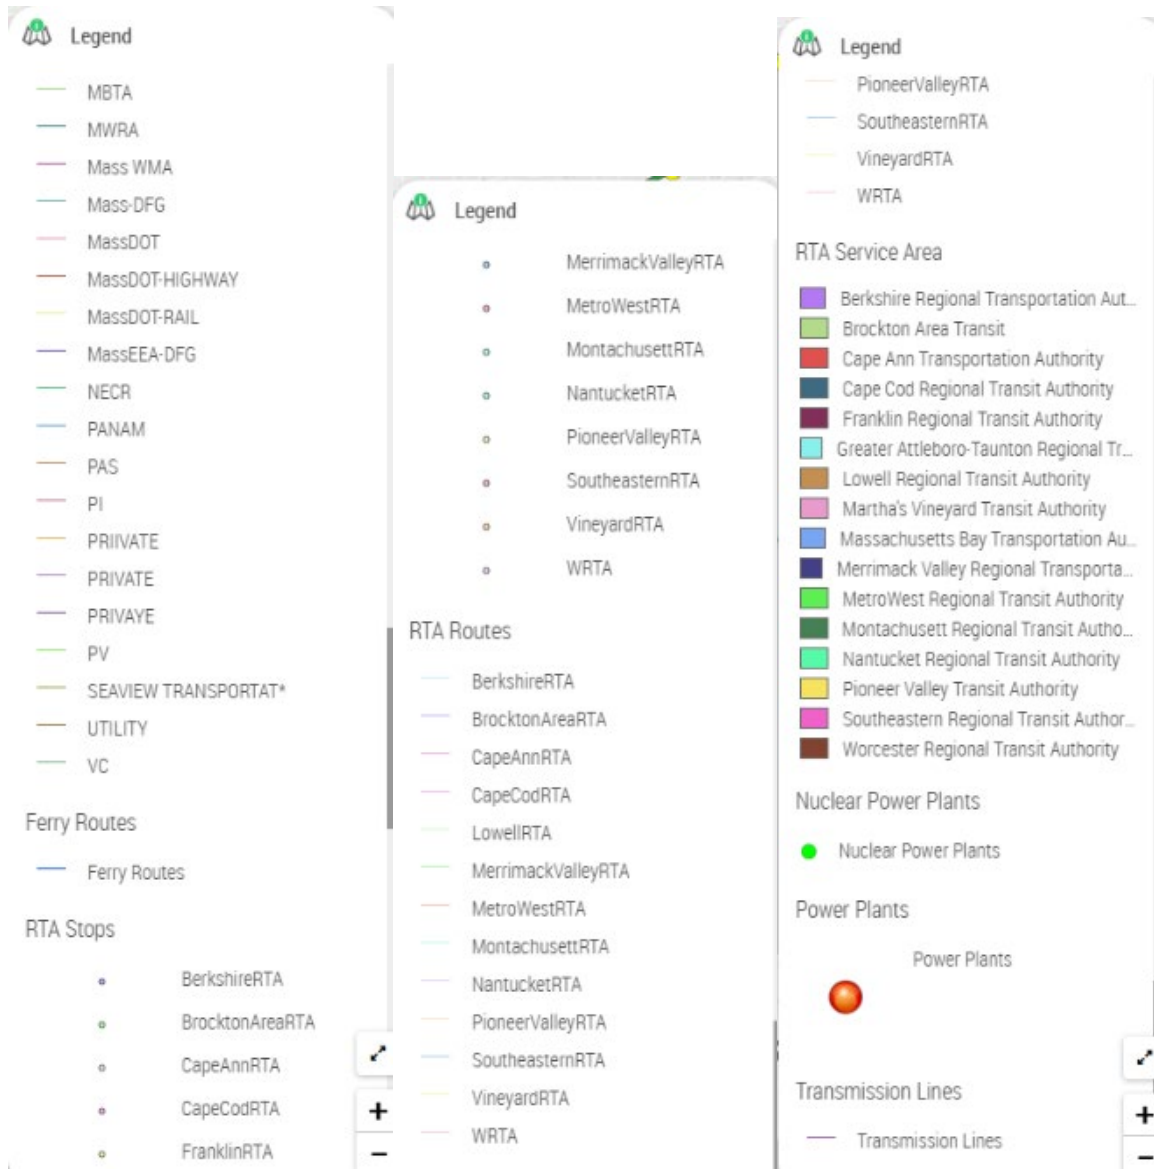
Legend

MBTA
MWRA
Mass WMA
Mass-DFG
MassDOT
MassDOT-HIGHWAY
MassDOT-RAIL
MassEEA-DFG
NECR
PANAM
PAS
PI
PRIIVATE
PRIVATE
PRIVAYE
PV
SEAVIEW TRANSPORTAT*
UTILITY
VC

Ferry Routes

Ferry Routes

RTA Stops

BerkshireRTA
BrocktonAreaRTA
CapeAnnRTA
CapeCodRTA
FranklinRTA

+
−

Legend

MerrimackValleyRTA
MetroWestRTA
MontachusettRTA
NantucketRTA
PioneerValleyRTA
SoutheasternRTA
VineyardRTA
WRTA

RTA Routes

BerkshireRTA
BrocktonAreaRTA
CapeAnnRTA
CapeCodRTA
LowellRTA
MerrimackValleyRTA
MetroWestRTA
MontachusettRTA
NantucketRTA
PioneerValleyRTA
SoutheasternRTA
VineyardRTA
WRTA

Legend

PioneerValleyRTA
SoutheasternRTA
VineyardRTA
WRTA

RTA Service Area

Berkshire Regional Transportation Aut...
Brockton Area Transit
Cape Ann Transportation Authority
Cape Cod Regional Transit Authority
Franklin Regional Transit Authority
Greater Attleboro-Taunton Regional Tr...
Lowell Regional Transit Authority
Martha's Vineyard Transit Authority
Massachusetts Bay Transportation Au...
Merrimack Valley Regional Transporta...
MetroWest Regional Transit Authority
Montachusett Regional Transit Autho...
Nantucket Regional Transit Authority
Pioneer Valley Transit Authority
Southeastern Regional Transit Author...
Worcester Regional Transit Authority

Nuclear Power Plants

Nuclear Power Plants

Power Plants

Power Plants

Transmission Lines

Transmission Lines

+
−